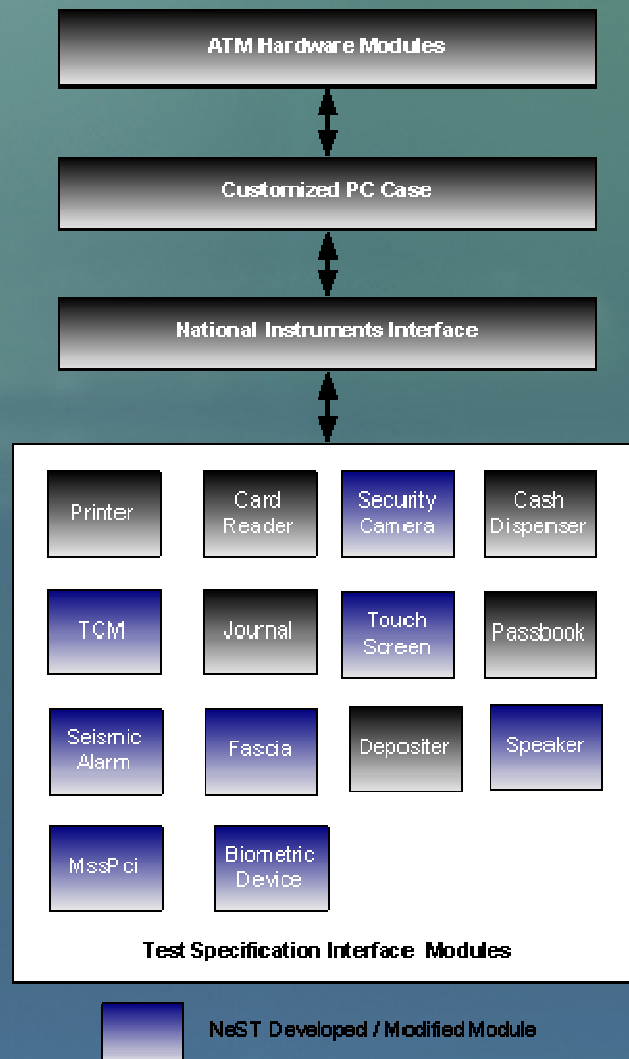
ATM Hardware Modules

Customized PC Case

National Instruments Interface

Printer

Card Reader

Security Camera

Cash Dispenser

TCM

Journal

Touch Screen

Passbook

Seismic Alarm

Fascia

Depositer

Speaker

MssPci

Biometric Device

Test Specification Interface Modules

NeST Developed / Modified Module